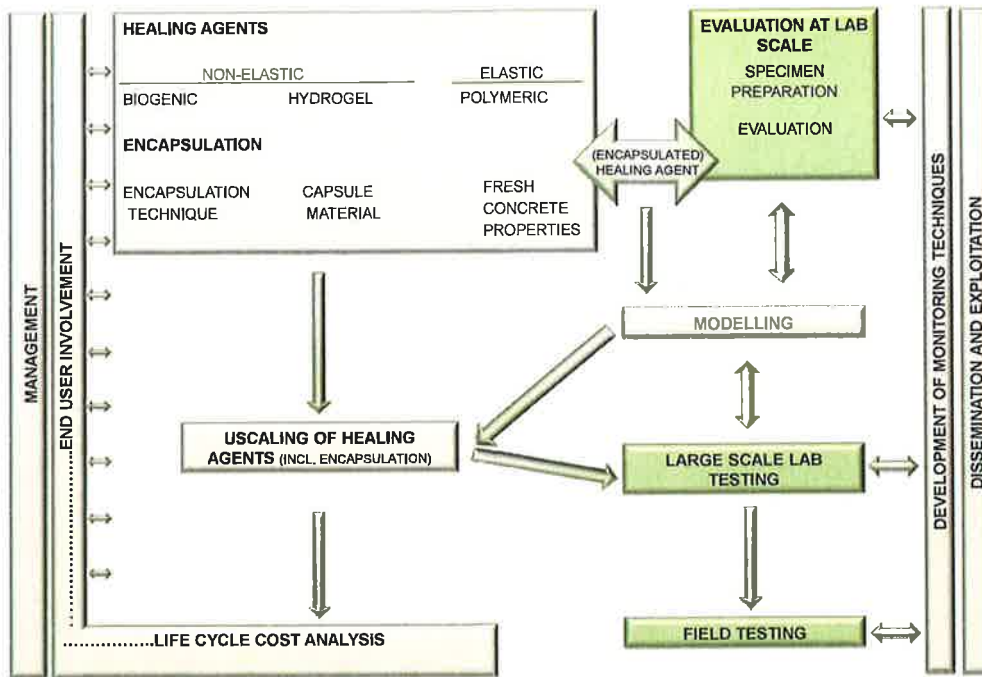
MANAGEMENT

END USER INVOLVEMENT

HEALING AGENTS

NON-ELASTIC

ELASTIC

BIOGENIC HYDROGEL POLYMERIC

ENCAPSULATION

ENCAPSULATION TECHNIQUE CAPSULE MATERIAL FRESH CONCRETE PROPERTIES

(ENCAPSULATED) HEALING AGENT

EVALUATION AT LAB SCALE

SPECIMEN PREPARATION

EVALUATION

MODELLING

USCALING OF HEALING AGENTS (INCL. ENCAPSULATION)

LARGE SCALE LAB TESTING

FIELD TESTING

LIFE CYCLE COST ANALYSIS

DEVELOPMENT OF MONITORING TECHNIQUES

DISSEMINATION AND EXPLOITATION